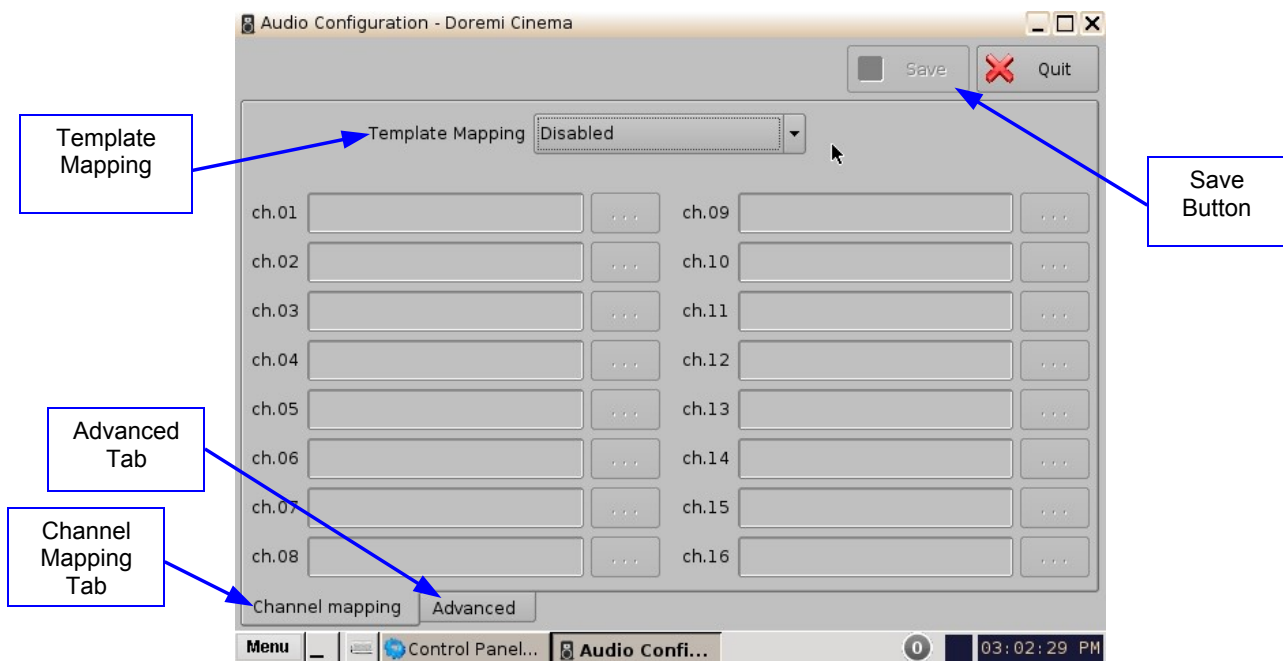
Audio Configuration - Doremi Cinema

Save

Quit

Template Mapping

Template Mapping

Disabled

Save Button

ch.01 ...
ch.02 ...
ch.03 ...
ch.04 ...
ch.05 ...
ch.06 ...
ch.07 ...
ch.08 ...

ch.09 ...
ch.10 ...
ch.11 ...
ch.12 ...
ch.13 ...
ch.14 ...
ch.15 ...
ch.16 ...

Advanced Tab

Channel Mapping Tab

Channel mapping

Advanced

Menu

Control Panel...

Audio Confi...

0

03:02:29 PM